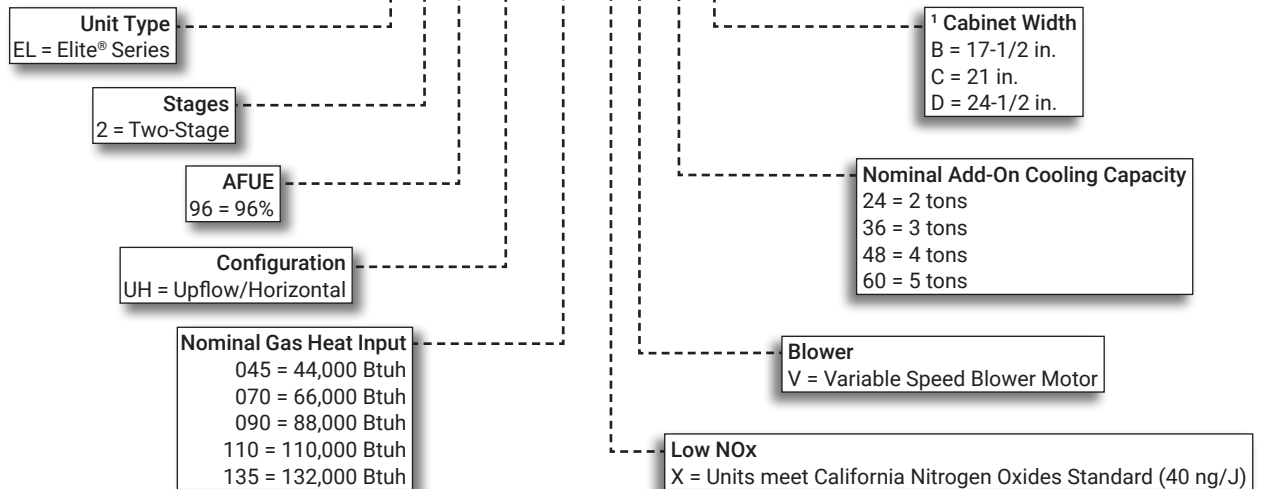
Unit Type
EL = Elite® Series

Stages
2 = Two-Stage

AFUE
96 = 96%

Configuration
UH = Upflow/Horizontal

Nominal Gas Heat Input
045 = 44,000 Btuh
070 = 66,000 Btuh
090 = 88,000 Btuh
110 = 110,000 Btuh
135 = 132,000 Btuh

¹ Cabinet Width
B = 17-1/2 in.
C = 21 in.
D = 24-1/2 in.

Nominal Add-On Cooling Capacity
24 = 2 tons
36 = 3 tons
48 = 4 tons
60 = 5 tons

Blower
V = Variable Speed Blower Motor

Low NOx
X = Units meet California Nitrogen Oxides Standard (40 ng/J)